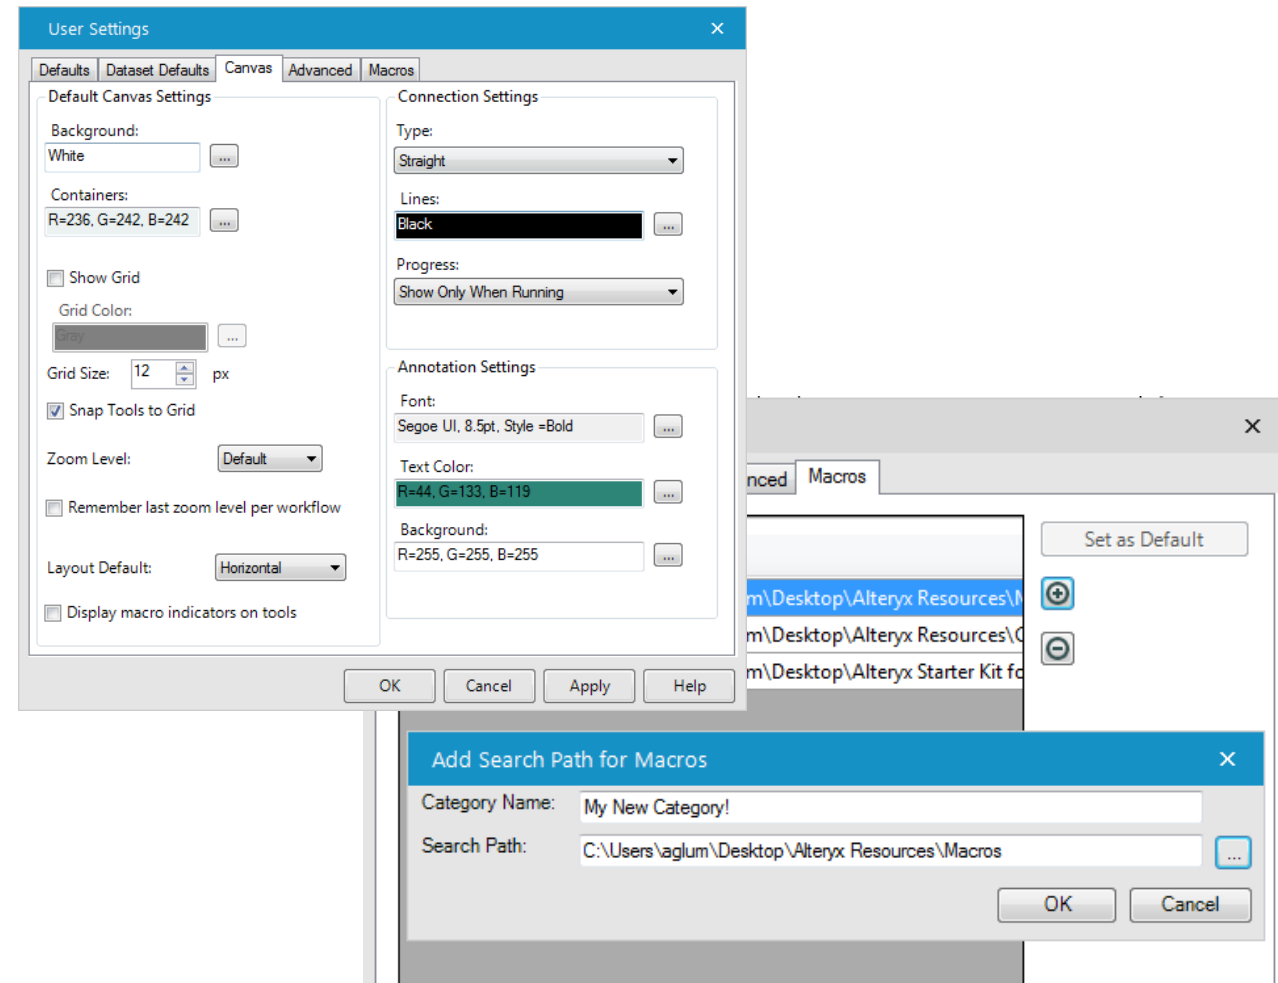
User Settings ×

Defaults | Dataset Defaults | Canvas | Advanced | Macros

Default Canvas Settings

Background:
White ...

Containers:
R=236, G=242, B=242 ...

Show Grid

Grid Color:
Gray ...

Grid Size: 12 px

Snap Tools to Grid

Zoom Level: Default

Remember last zoom level per workflow

Layout Default: Horizontal

Display macro indicators on tools

Connection Settings

Type:
Straight

Lines:
Black ...

Progress:
Show Only When Running

Annotation Settings

Font:
Segoe UI, 8.5pt, Style =Bold ...

Text Color:
R=44, G=133, B=119 ...

Background:
R=255, G=255, B=255 ...

OK | Cancel | Apply | Help

×

nced | Macros

Set as Default

m\Desktop\Alteryx Resources\M
m\Desktop\Alteryx Resources\C
m\Desktop\Alteryx Starter Kit fo

Add Search Path for Macros ×

Category Name: My New Category!

Search Path: C:\Users\aglum\Desktop\Alteryx Resources\Macros ...

OK | Cancel